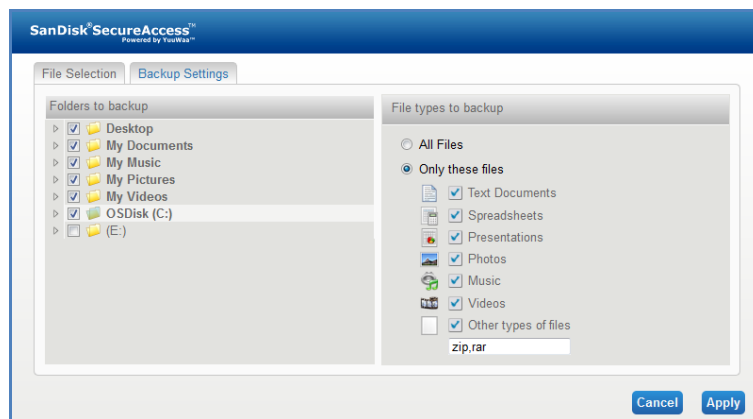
SanDisk® SecureAccess™
Powered by YuuWaa™

File Selection
Backup Settings

Folders to backup

Desktop
My Documents
My Music
My Pictures
My Videos
OSDisk (C:)
(E:)

File types to backup

All Files
Only these files
Text Documents
Spreadsheets
Presentations
Photos
Music
Videos
Other types of files
zip,rar

Cancel
Apply